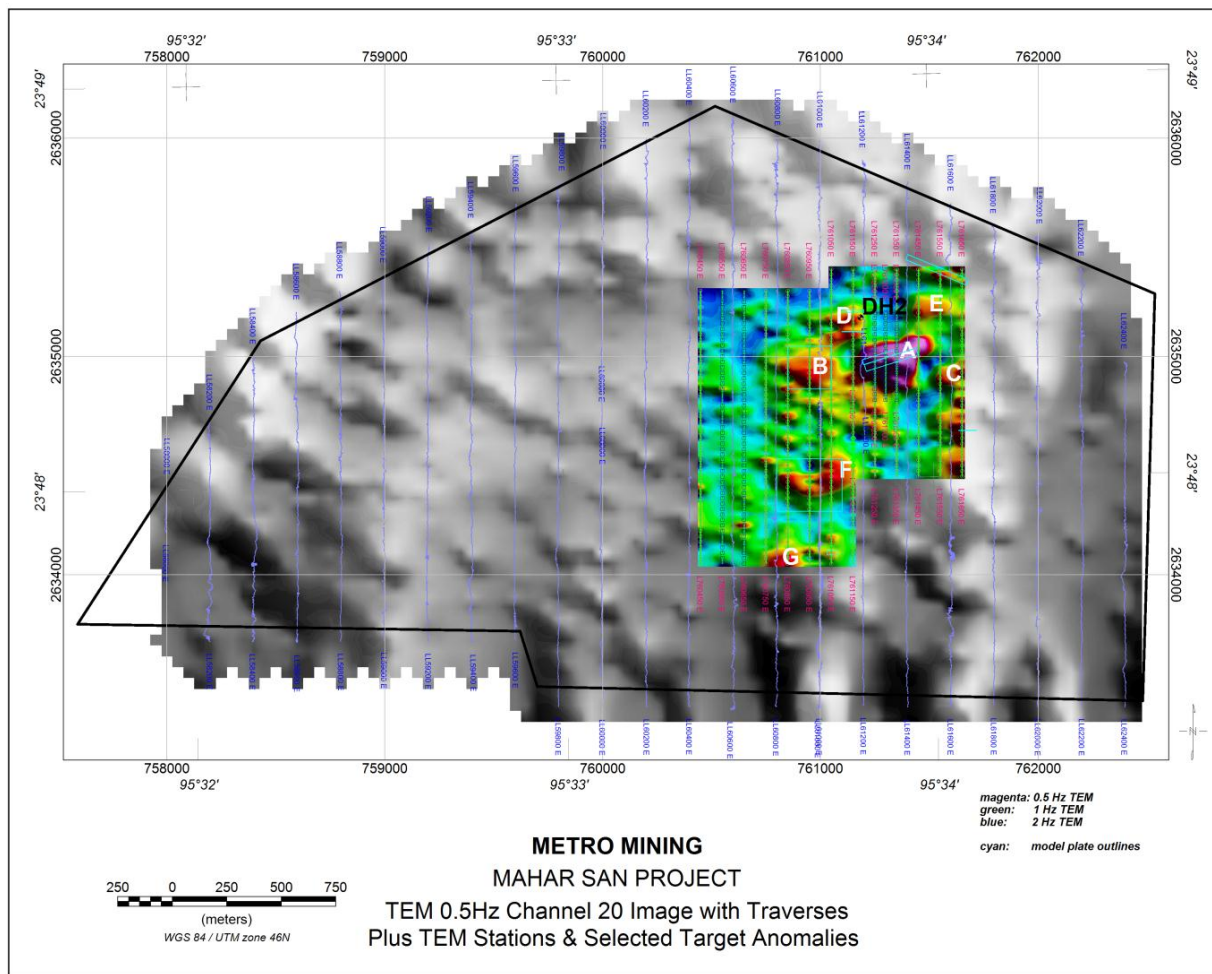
95°32'
95°33'
95°34'
758000
759000
760000
761000
762000
23°49'
23°49'
2636000
2636000
2635000
2635000
23°48'
23°48'
2634000
2634000

DH2
A
B
C
D
E
F
G

758000
759000
760000
761000
762000
95°32'
95°33'
95°34'

magenta: 0.5 Hz TEM
green: 1 Hz TEM
blue: 2 Hz TEM

cyan: model plate outlines

METRO MINING
MAHAR SAN PROJECT
TEM 0.5Hz Channel 20 Image with Traverses
Plus TEM Stations & Selected Target Anomalies

250 0 250 500 750
(meters)
WGS 84 / UTM zone 46N